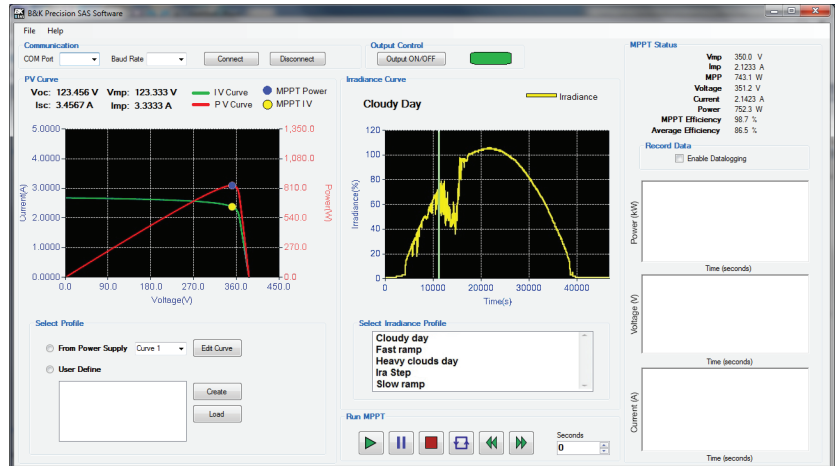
B&K Precision SAS Software

File Help

Communication
COM Port Baud Rate Connect Disconnect

Output Control
Output ON/OFF

MPPT Status
Vmp 350.0 V
Imp 2.1233 A
MPP 743.1 W
Voltage 351.2 V
Current 2.1423 A
Power 752.3 W
MPPT Efficiency 98.7 %
Average Efficiency 86.5 %

Record Data
Enable Datalogging

Power (kW)
Time (seconds)
Voltage (V)
Time (seconds)
Current (A)
Time (seconds)

PV Curve
Voc: 123.456 V Vmp: 123.333 V
Isc: 3.4567 A Imp: 3.3333 A
I V Curve
P V Curve
MPPT Power
MPPT I V

5.0000 4.0000 3.0000 2.0000 1.0000 0.0000
Current(A)
1,350.0 1,080.0 810.0 540.0 270.0 0.0
Power(W)
0.0 90.0 180.0 270.0 360.0 450.0
Voltage(V)

Irradiance Curve
Cloudy Day
Irradiance
120 100 80 60 40 20 0
Irradiance(%)
0 10000 20000 30000 40000
Time(s)

Select Profile
From Power Supply Curve 1 Edit Curve
User Define
Create
Load

Select Irradiance Profile
Cloudy day
Fast ramp
Heavy clouds day
Ira Step
Slow ramp

Run MPPT
Seconds
0